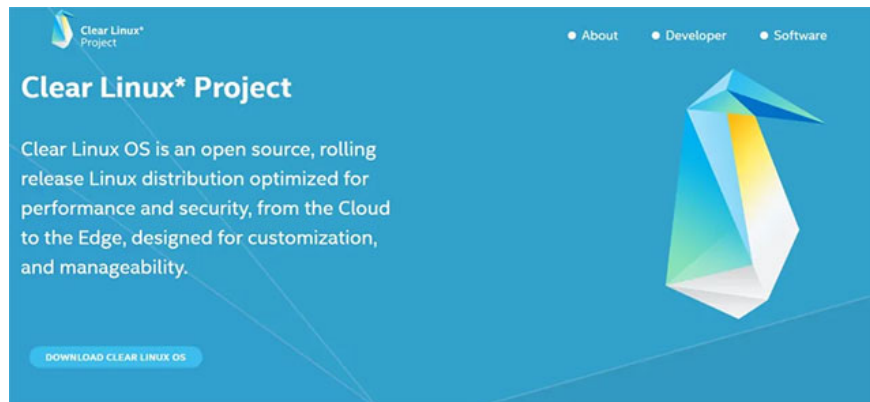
Clear Linux*
Project

About
Developer
Software

Clear Linux* Project

Clear Linux OS is an open source, rolling release Linux distribution optimized for performance and security, from the Cloud to the Edge, designed for customization, and manageability.

DOWNLOAD CLEAR LINUX OS